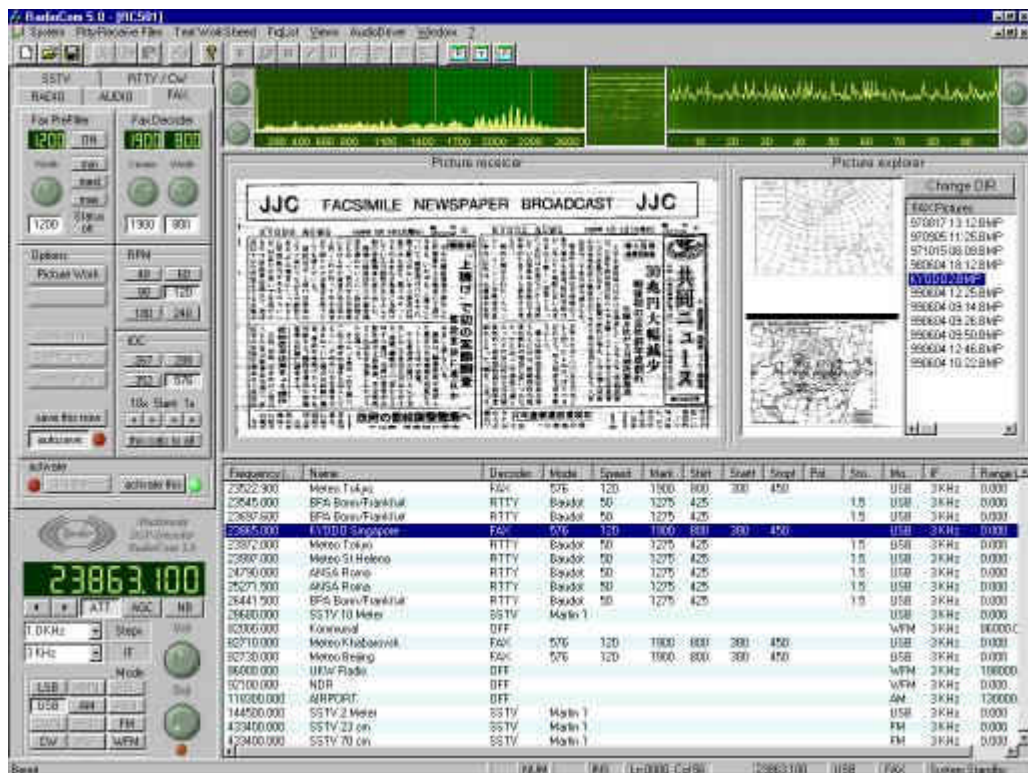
RadioCom 5.0 - [RC501]
System Rtty/Receive Files Text Work Sheet FqList Views AudioDriver Window ?

SSTV RTTY / CW
RADIO AUDIO FAX

Fax Prefilter
1200 Off
Fax Decoder
1900 800

1200 Status off
1900 800

Options
Picture Work

RPM
60 90 120 180 240

IOC
288 576

save this now
autosave

activate
activate this

23863.100
ATT AGC NB
1.0KHz Steps
3 KHz IF
Mode
USB AM FM CW WFM

Picture monitor
JJC FACSIMILE NEWSPAPER BROADCAST JJC
共同ニュース

Picture explorer
Change DIR
FAX Pictures
970817 13.12.BMP
970905 11.25.BMP
971015 08.08.BMP
980604 18.12.BMP
KYODO 2.BMP
990604 12.25.BMP
990604 09.14.BMP
990604 09.26.BMP
990604 09.50.BMP
990604 12.46.BMP
990604 10.22.BMP

| Frequency | Name | Decoder | Mode | Speed | Mark | Shift | Start | Stop | Pol | Sto | Mo | IF | Range |
|---|---|---|---|---|---|---|---|---|---|---|---|---|---|
| 23522.900 | Meteo Tokyo | FAX | 576 | 120 | 1900 | 800 | 300 | 450 | | | USB | 3KHz | 0.000 |
| 23545.000 | BPA Bonn/Frankfurt | RTTY | Baudot | 50 | 1275 | 425 | | | | 1.5 | USB | 3KHz | 0.000 |
| 23637.500 | BPA Bonn/Frankfurt | RTTY | Baudot | 50 | 1275 | 425 | | | | 1.5 | USB | 3KHz | 0.000 |
| 23865.000 | KYODO Singapore | FAX | 576 | 120 | 1900 | 800 | 300 | 450 | | | USB | 3KHz | 0.000 |
| 23872.000 | Meteo Tokyo | RTTY | Baudot | 50 | 1275 | 425 | | | | 1.5 | USB | 3KHz | 0.000 |
| 23880.000 | Meteo St Helena | RTTY | Baudot | 50 | 1275 | 425 | | | | 1.5 | USB | 3KHz | 0.000 |
| 24790.000 | ANSA Roma | RTTY | Baudot | 50 | 1275 | 425 | | | | 1.5 | USB | 3KHz | 0.000 |
| 25271.500 | ANSA Roma | RTTY | Baudot | 50 | 1275 | 425 | | | | 1.5 | USB | 3KHz | 0.000 |
| 29441.500 | BPA Bonn/Frankfurt | RTTY | Baudot | 50 | 1275 | 425 | | | | 1.5 | USB | 3KHz | 0.000 |
| 29600.000 | SSTV 10 Meter | SSTV | Martin 1 | | | | | | | | USB | 3KHz | 0.000 |
| 82000.000 | Kommunal | OFF | | | | | | | | | WFM | 3KHz | 86000.0 |
| 82710.000 | Meteo Khabarovsk | FAX | 576 | 120 | 1900 | 800 | 300 | 450 | | | USB | 3KHz | 0.000 |
| 82730.000 | Meteo Beijing | FAX | 576 | 120 | 1900 | 800 | 300 | 450 | | | USB | 3KHz | 0.000 |
| 86000.000 | UKW Radio | OFF | | | | | | | | | WFM | 3KHz | 108000 |
| 92100.000 | NDR | OFF | | | | | | | | | WFM | 3KHz | 0.000 |
| 118000.000 | AIRPORT | OFF | | | | | | | | | AM | 3KHz | 120000 |
| 144500.000 | SSTV 2 Meter | SSTV | Martin 1 | | | | | | | | USB | 3KHz | 0.000 |
| 433400.000 | SSTV 23 cm | SSTV | Martin 1 | | | | | | | | FM | 3KHz | 0.000 |
| 433400.000 | SSTV 70 cm | SSTV | Martin 1 | | | | | | | | FM | 3KHz | 0.000 |

Ready NUM INS Ln 0000, Col 00 23863100 USB FAX System Standby